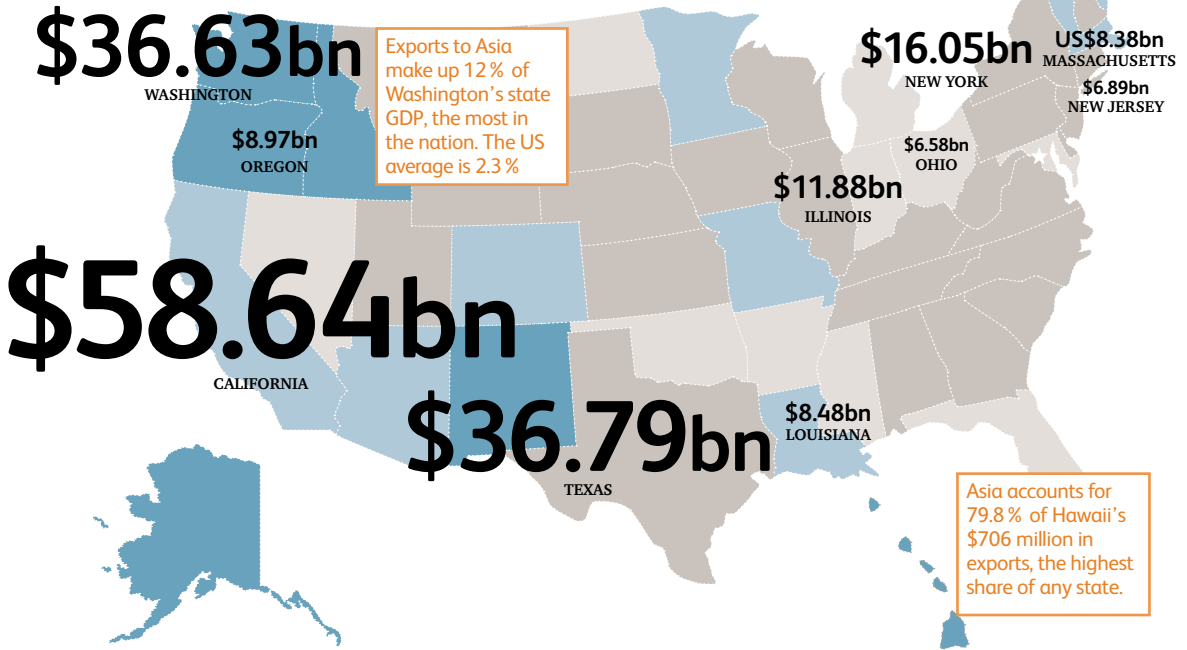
$36.63bn
WASHINGTON

Exports to Asia make up 12 % of Washington's state GDP, the most in the nation. The US average is 2.3 %

$8.97bn
OREGON

$16.05bn
NEW YORK

US$8.38bn
MASSACHUSETTS

$6.89bn
NEW JERSEY

$6.58bn
OHIO

$11.88bn
ILLINOIS

$58.64bn
CALIFORNIA

$36.79bn
TEXAS

$8.48bn
LOUISIANA

Asia accounts for 79.8 % of Hawaii's $706 million in exports, the highest share of any state.